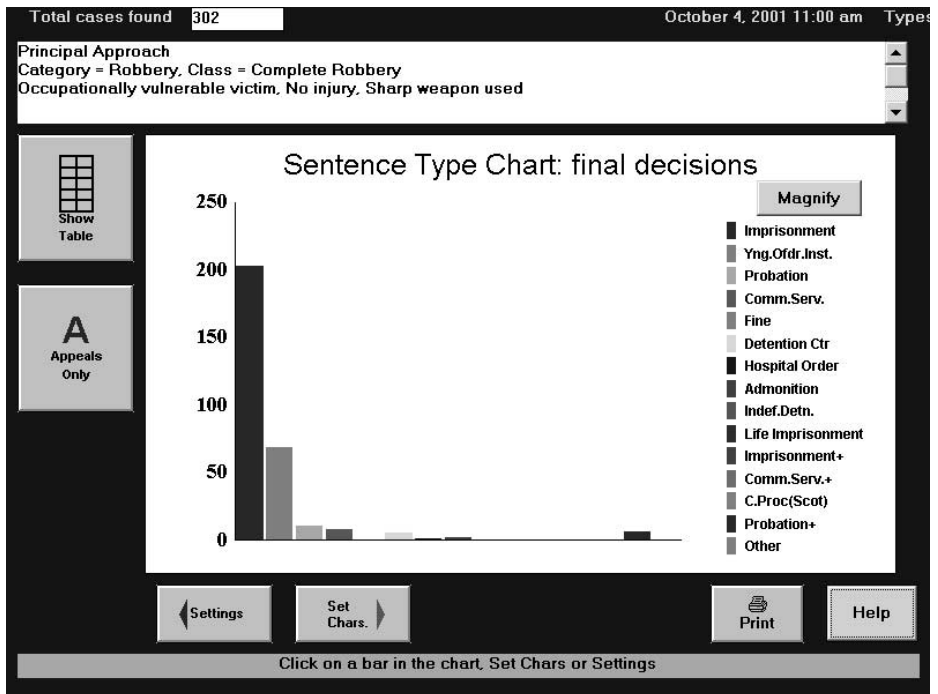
Total cases found 302

October 4, 2001 11:00 am Types

Principal Approach
Category = Robbery, Class = Complete Robbery
Occupationally vulnerable victim, No injury, Sharp weapon used

Show Table

A
Appeals Only

Sentence Type Chart: final decisions

Magnify

250
200
150
100
50
0

Imprisonment
Yng.Ofdr.Inst.
Probation
Comm.Serv.
Fine
Detention Ctr
Hospital Order
Admonition
Indef.Detn.
Life Imprisonment
Imprisonment+
Comm.Serv.+
C.Proc(Scot)
Probation+
Other

Settings

Set Chars.

Print

Help

Click on a bar in the chart, Set Chars or Settings